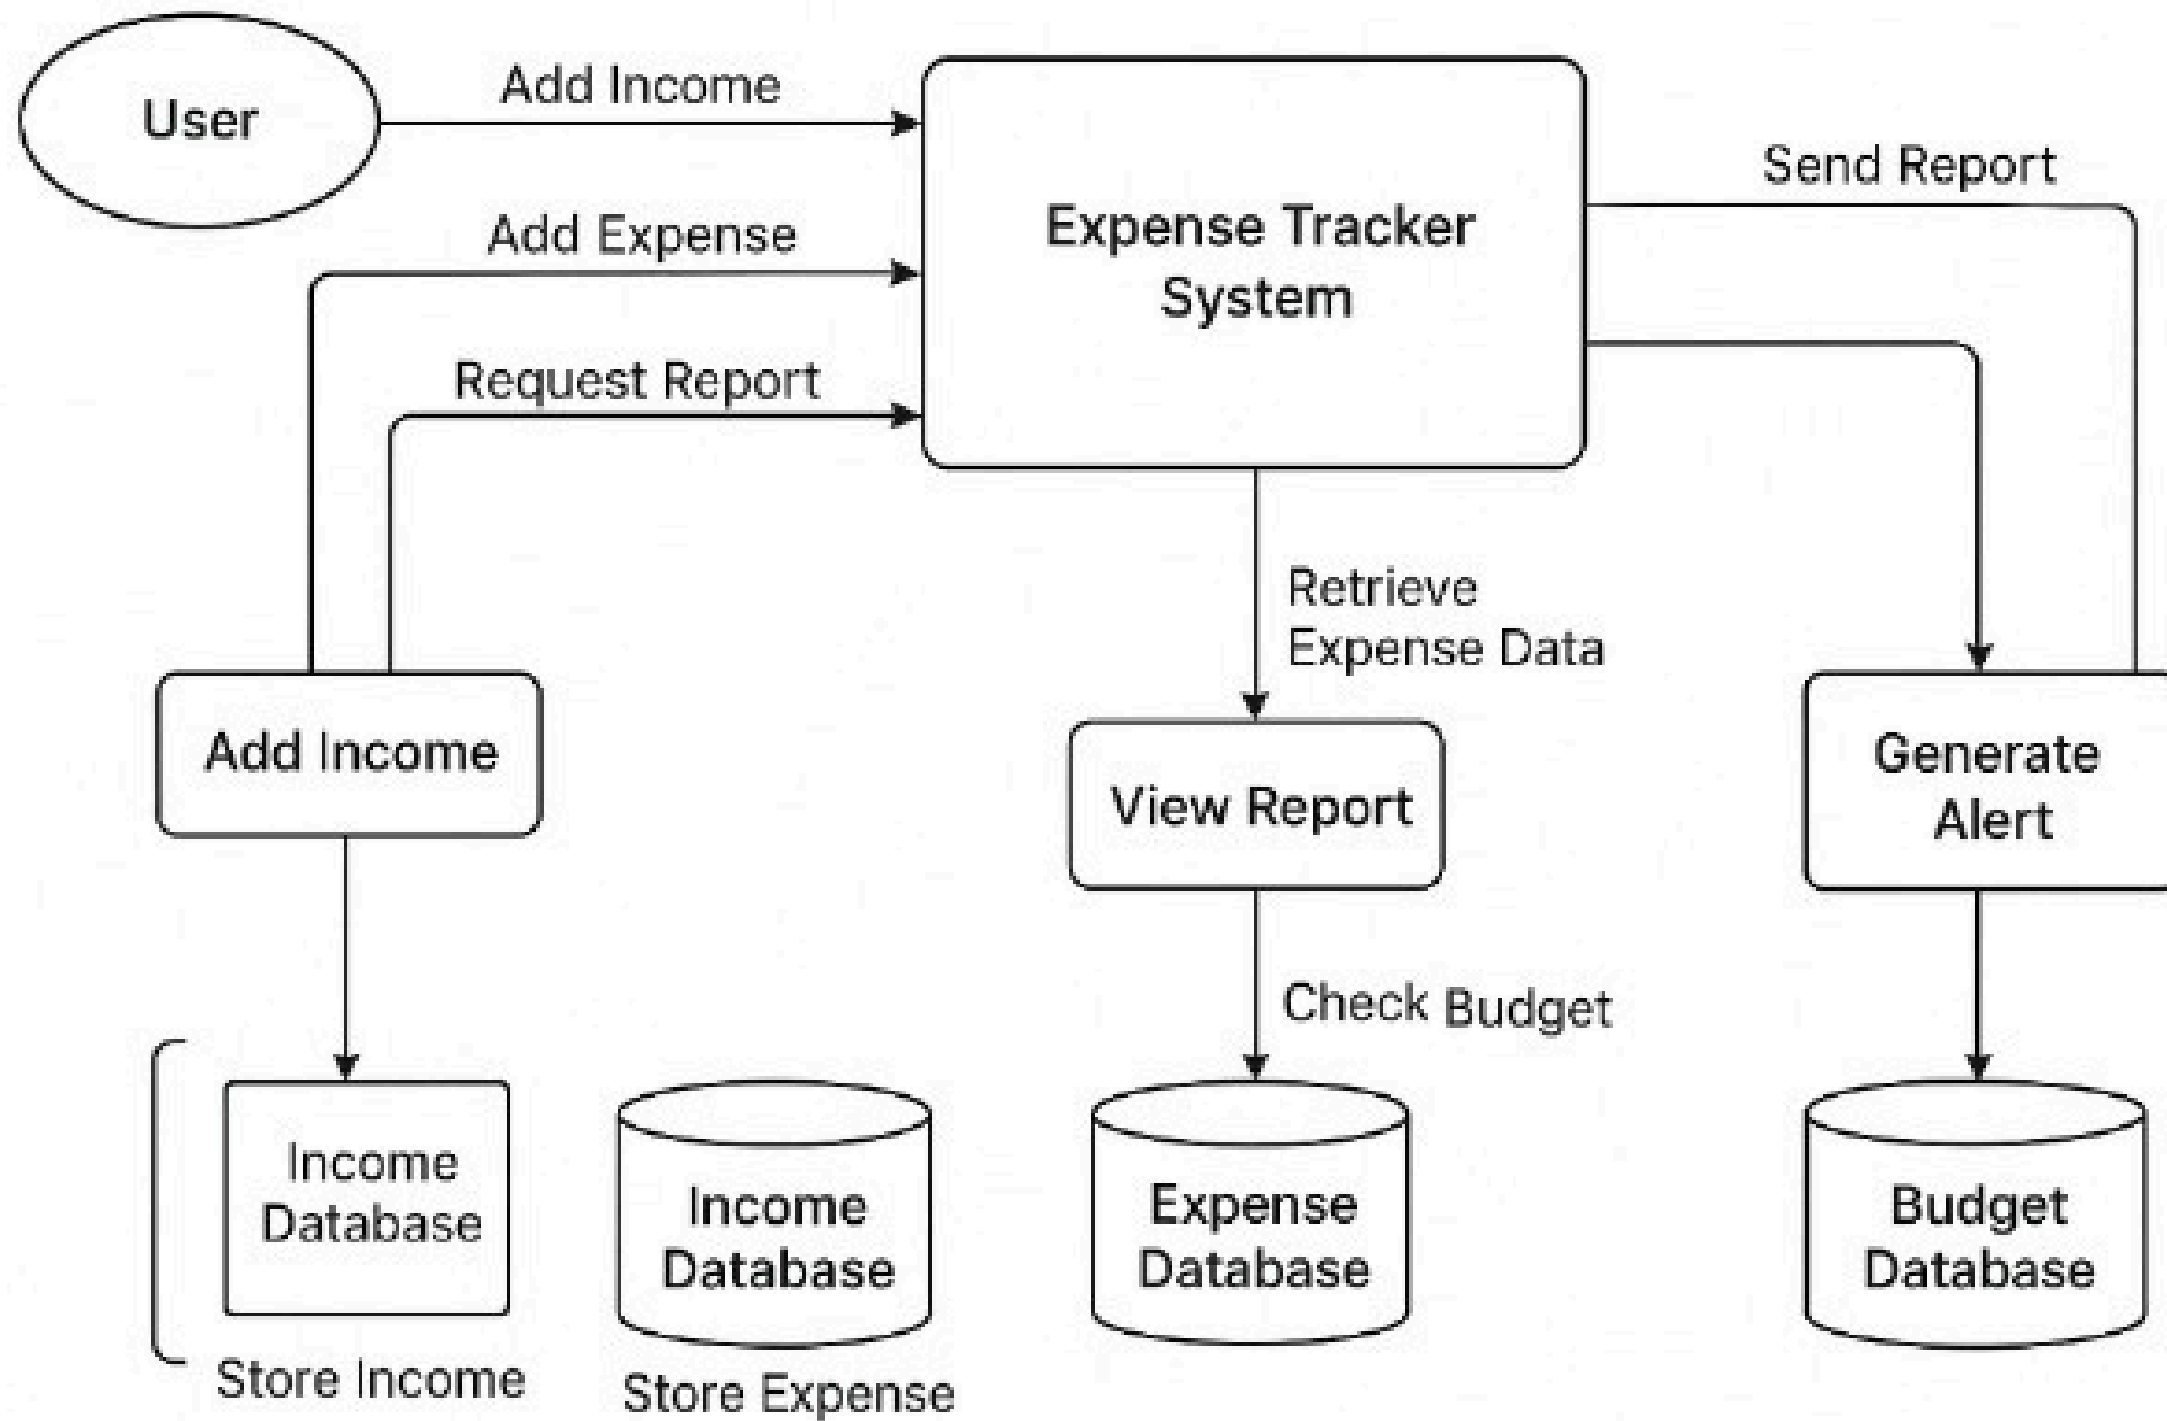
User

Add Income

Expense Tracker System

Send Report

Add Expense

Request Report

Retrieve Expense Data

Add Income

View Report

Generate Alert

Check Budget

Income Database

Income Database

Expense Database

Budget Database

Store Income

Store Expense